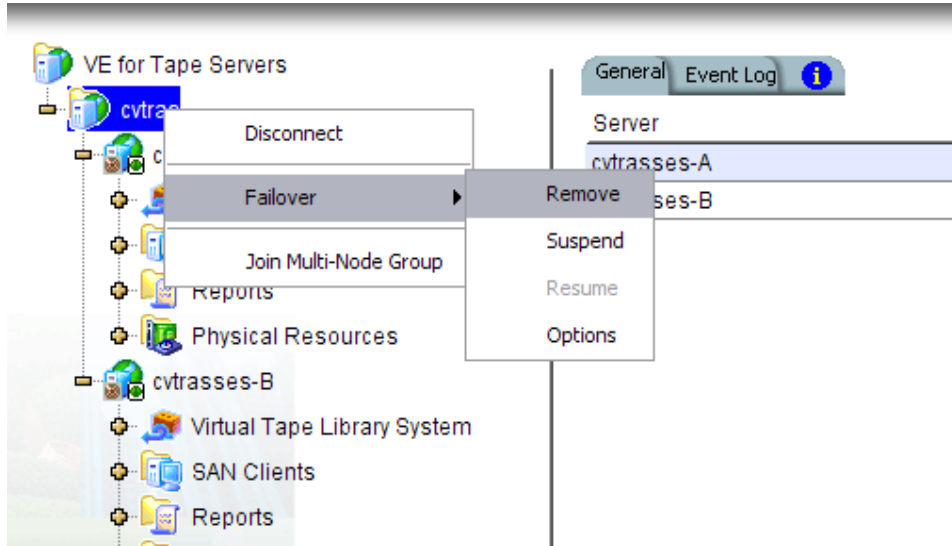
VE for Tape Servers

cvtra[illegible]

c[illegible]

Reports

Physical Resources

cvtrasses-B

Virtual Tape Library System

SAN Clients

Reports

Disconnect

Failover

Join Multi-Node Group

Remove

Suspend

Resume

Options

General

Event Log

Server

cvtrasses-A

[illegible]sses-B